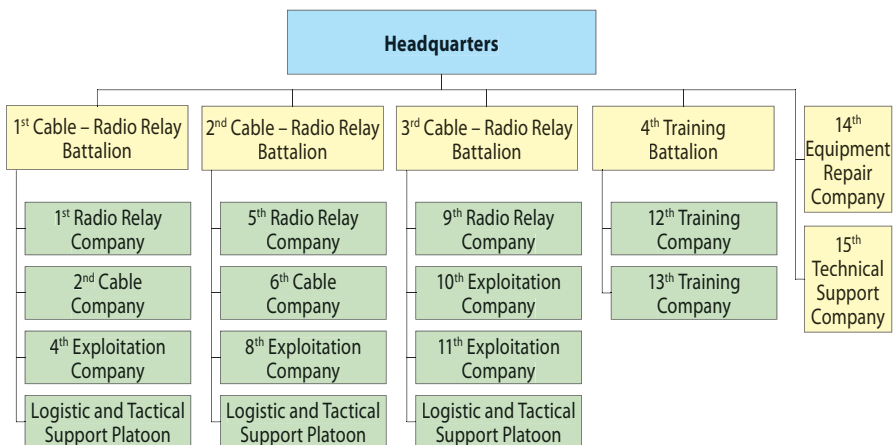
Headquarters

1$^{st}$ Cable – Radio Relay Battalion

1$^{st}$ Radio Relay Company

2$^{nd}$ Cable Company

4$^{th}$ Exploitation Company

Logistic and Tactical Support Platoon

2$^{nd}$ Cable – Radio Relay Battalion

5$^{th}$ Radio Relay Company

6$^{th}$ Cable Company

8$^{th}$ Exploitation Company

Logistic and Tactical Support Platoon

3$^{rd}$ Cable – Radio Relay Battalion

9$^{th}$ Radio Relay Company

10$^{th}$ Exploitation Company

11$^{th}$ Exploitation Company

Logistic and Tactical Support Platoon

4$^{th}$ Training Battalion

12$^{th}$ Training Company

13$^{th}$ Training Company

14$^{th}$ Equipment Repair Company

15$^{th}$ Technical Support Company